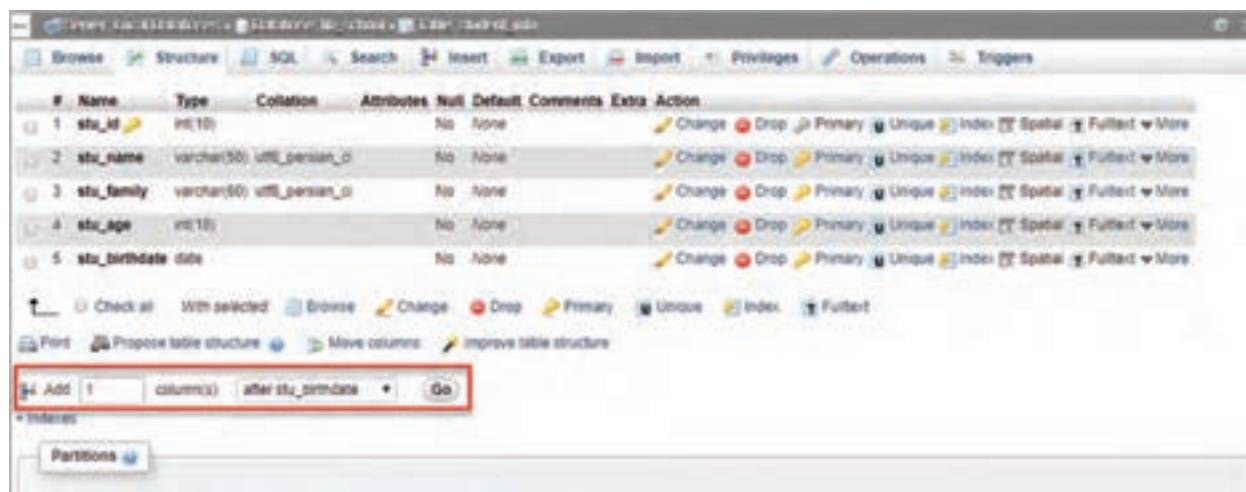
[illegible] » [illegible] » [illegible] » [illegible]

Browse Structure SQL Search Insert Export Import Privileges Operations Triggers

| # | Name | Type | Collation | Attributes | Null | Default | Comments | Extra | Action |
|---|---|---|---|---|---|---|---|---|---|
| 1 | stu_id | int(10) | | | No | None | | | Change Drop Primary Unique Index Spatial Fulltext More |
| 2 | stu_name | varchar(50) | utf8_persian_ci | | No | None | | | Change Drop Primary Unique Index Spatial Fulltext More |
| 3 | stu_family | varchar(60) | utf8_persian_ci | | No | None | | | Change Drop Primary Unique Index Spatial Fulltext More |
| 4 | stu_age | int(10) | | | No | None | | | Change Drop Primary Unique Index Spatial Fulltext More |
| 5 | stu_birthdate | date | | | No | None | | | Change Drop Primary Unique Index Spatial Fulltext More |

Check all With selected: Browse Change Drop Primary Unique Index Fulltext

Print Propose table structure Move columns Improve table structure

Add 1 column(s) after stu_birthdate Go

+ Indexes

Partitions